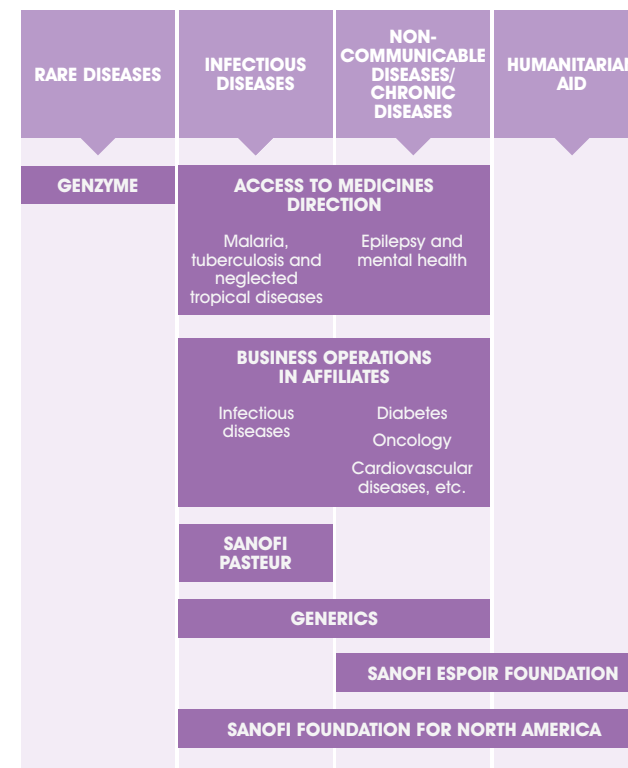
| RARE DISEASES | INFECTIOUS DISEASES | NON-COMMUNICABLE DISEASES/ CHRONIC DISEASES | HUMANITARIAN AID |
|---|---|---|---|

GENZYME

ACCESS TO MEDICINES DIRECTION

Malaria, tuberculosis and neglected tropical diseases

Epilepsy and mental health

BUSINESS OPERATIONS IN AFFILIATES

Infectious diseases

Diabetes

Oncology

Cardiovascular diseases, etc.

SANOFI PASTEUR

GENERICS

SANOFI ESPOIR FOUNDATION

SANOFI FOUNDATION FOR NORTH AMERICA